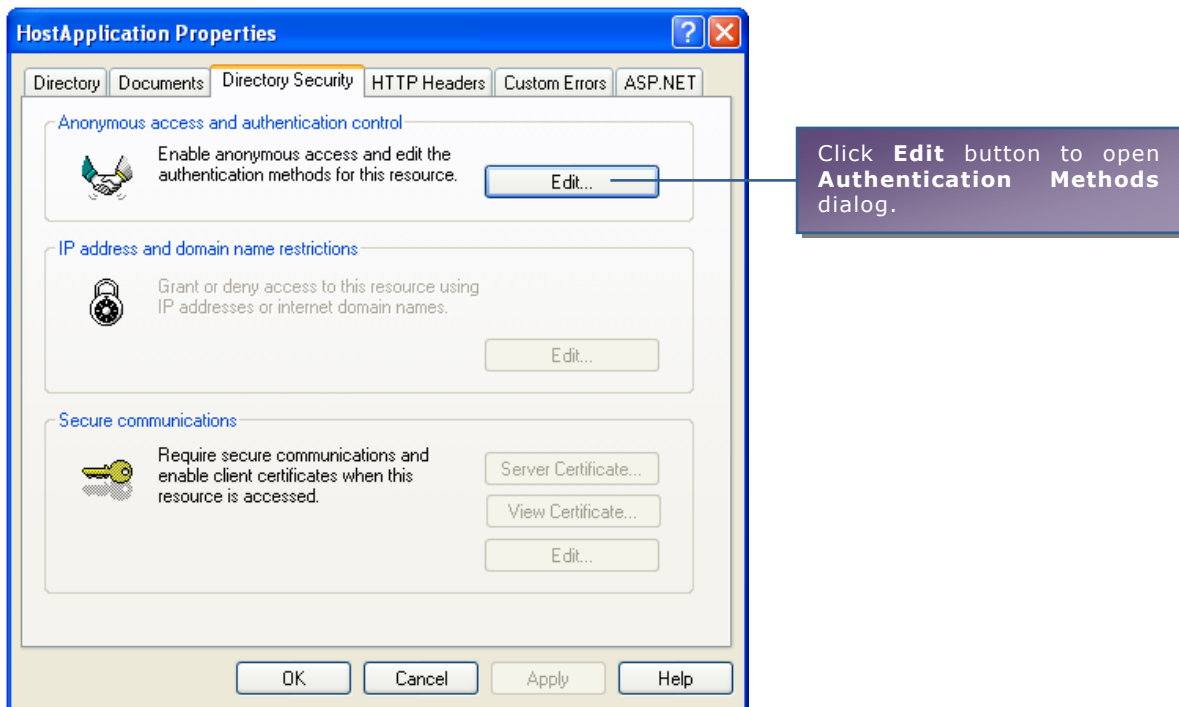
HostApplication Properties

?

Directory | Documents | Directory Security | HTTP Headers | Custom Errors | ASP.NET

Anonymous access and authentication control

Enable anonymous access and edit the authentication methods for this resource.

Edit...

IP address and domain name restrictions

Grant or deny access to this resource using IP addresses or internet domain names.

Edit...

Secure communications

Require secure communications and enable client certificates when this resource is accessed.

Server Certificate...

View Certificate...

Edit...

OK | Cancel | Apply | Help

Click **Edit** button to open **Authentication Methods** dialog.